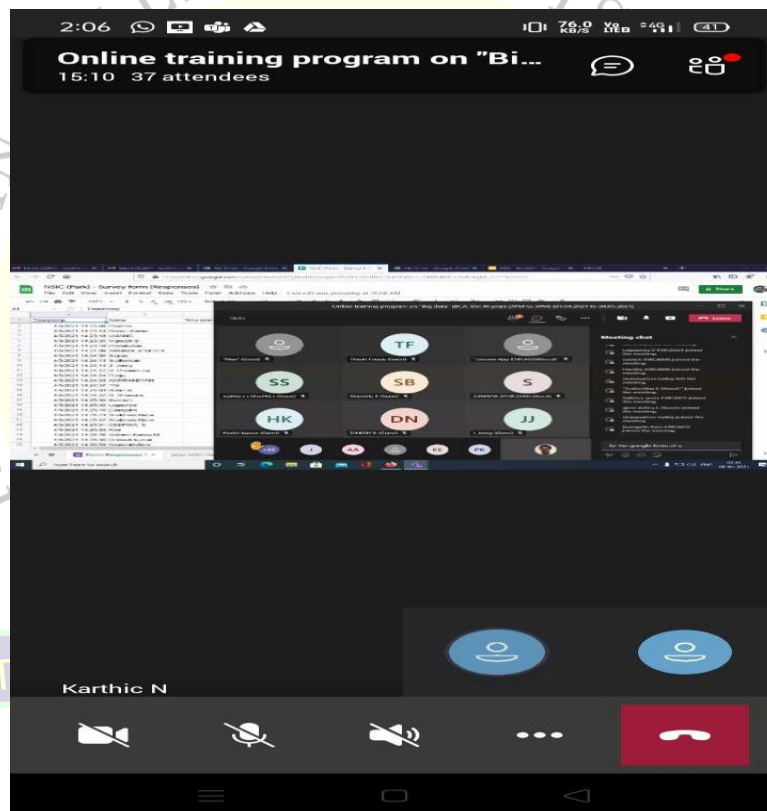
2:06

76.0 KB/S

41

Online training program on "Bi...

15:10 37 attendees

NSIC (Park) - Survey form (Responses)

Online training program on "Big data" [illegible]

TF

SS

SB

S

HK

DN

JJ

Meeting chat

Leave

Karthic N